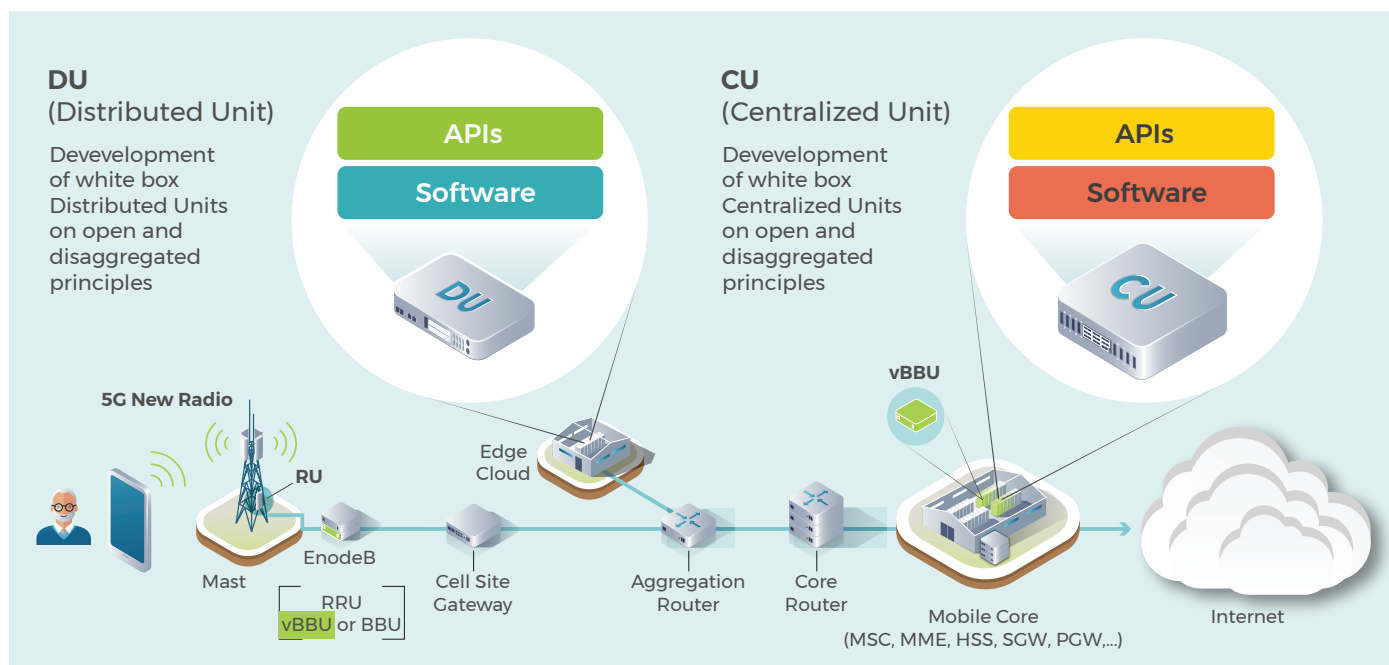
DU
(Distributed Unit)

Devevelopment of white box Distributed Units on open and disaggregated principles

APIs

Software

DU

CU
(Centralized Unit)

Devevelopment of white box Centralized Units on open and disaggregated principles

APIs

Software

CU

5G New Radio

RU

Mast

EnodeB

RRU
vBBU or BBU

Cell Site Gateway

Edge Cloud

Aggregation Router

Core Router

vBBU

Mobile Core
(MSC, MME, HSS, SGW, PGW,...)

Internet